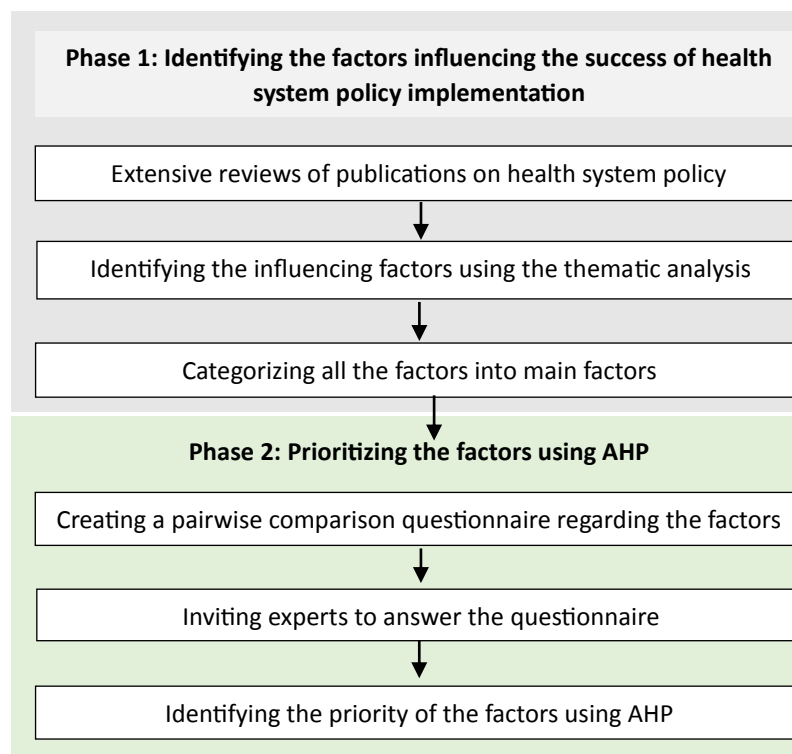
Phase 1: Identifying the factors influencing the success of health system policy implementation

Extensive reviews of publications on health system policy

Identifying the influencing factors using the thematic analysis

Categorizing all the factors into main factors

Phase 2: Prioritizing the factors using AHP

Creating a pairwise comparison questionnaire regarding the factors

Inviting experts to answer the questionnaire

Identifying the priority of the factors using AHP